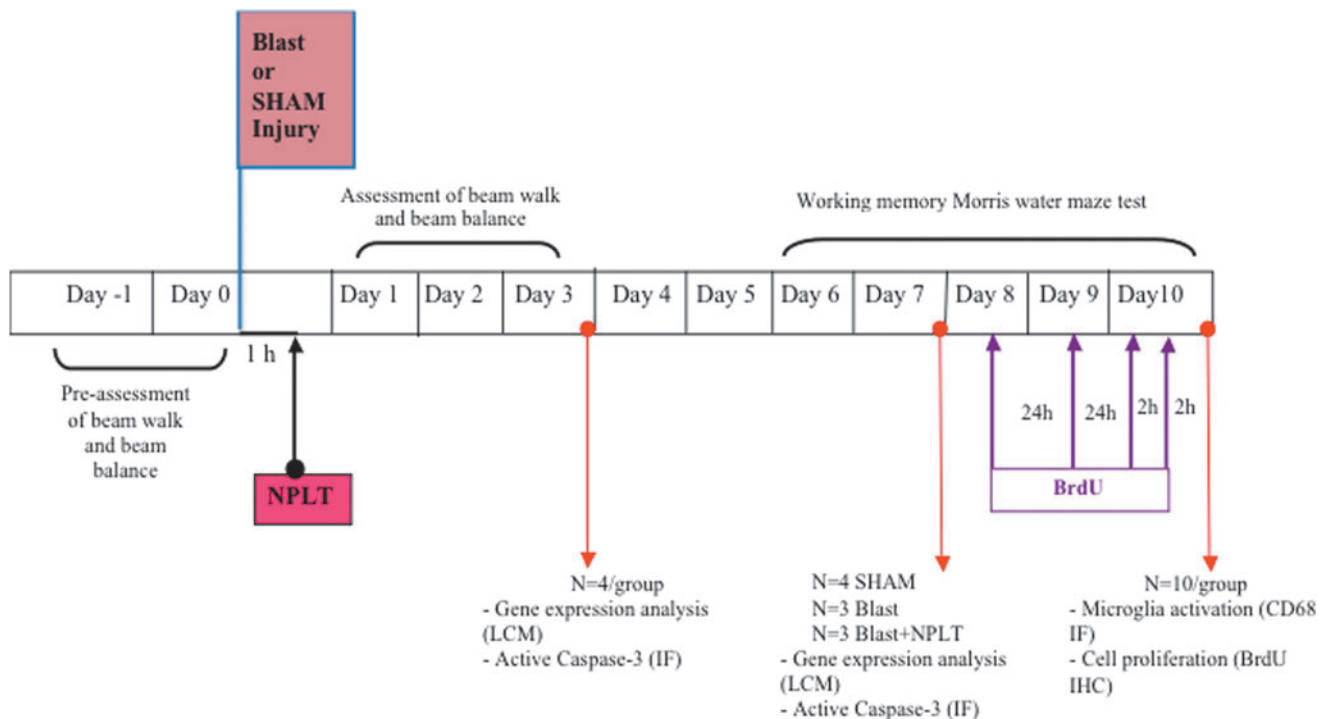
Blast or SHAM Injury

Assessment of beam walk and beam balance

Working memory Morris water maze test

| Day -1 | Day 0 | | Day 1 | Day 2 | Day 3 | Day 4 | Day 5 | Day 6 | Day 7 | Day 8 | Day 9 | Day10 |
|---|---|---|---|---|---|---|---|---|---|---|---|---|

Pre-assessment of beam walk and beam balance

1 h

NPLT

24h 24h 2h 2h

BrdU

N=4/group
- Gene expression analysis (LCM)
- Active Caspase-3 (IF)

N=4 SHAM
N=3 Blast
N=3 Blast+NPLT
- Gene expression analysis (LCM)
- Active Caspase-3 (IF)

N=10/group
- Microglia activation (CD68 IF)
- Cell proliferation (BrdU IHC)